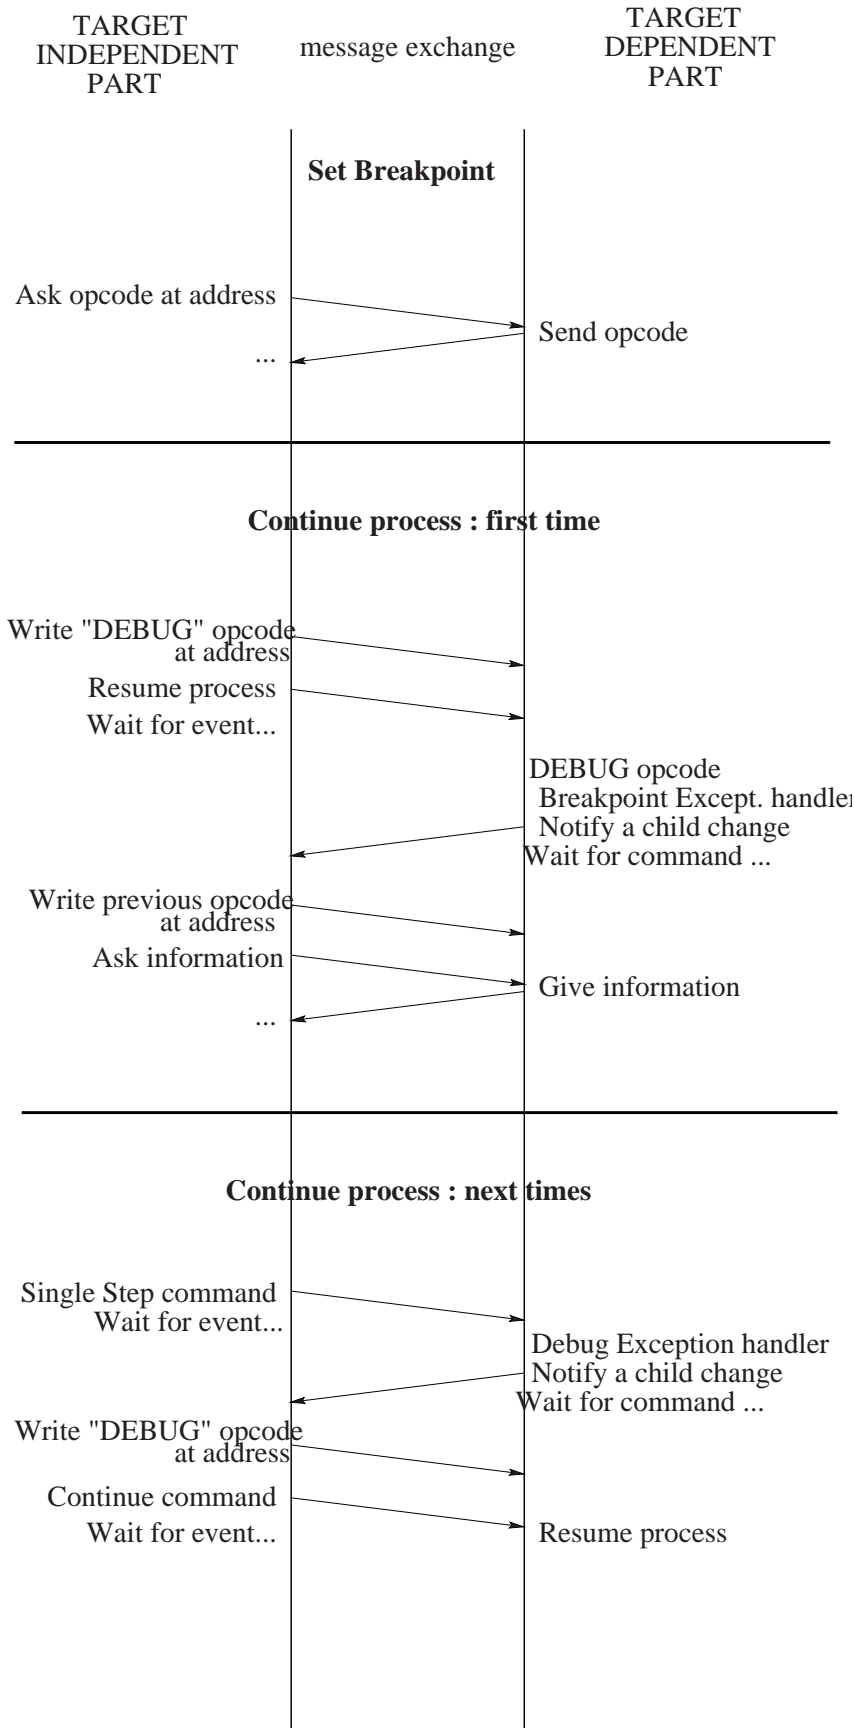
TARGET INDEPENDENT PART

message exchange

TARGET DEPENDENT PART

Set Breakpoint

Ask opcode at address

Send opcode

...

Continue process : first time

Write "DEBUG" opcode at address

Resume process

Wait for event...

DEBUG opcode

Breakpoint Except. handler

Notify a child change

Wait for command ...

Write previous opcode at address

Ask information

Give information

...

Continue process : next times

Single Step command

Wait for event...

Debug Exception handler

Notify a child change

Wait for command ...

Write "DEBUG" opcode at address

Continue command

Wait for event...

Resume process